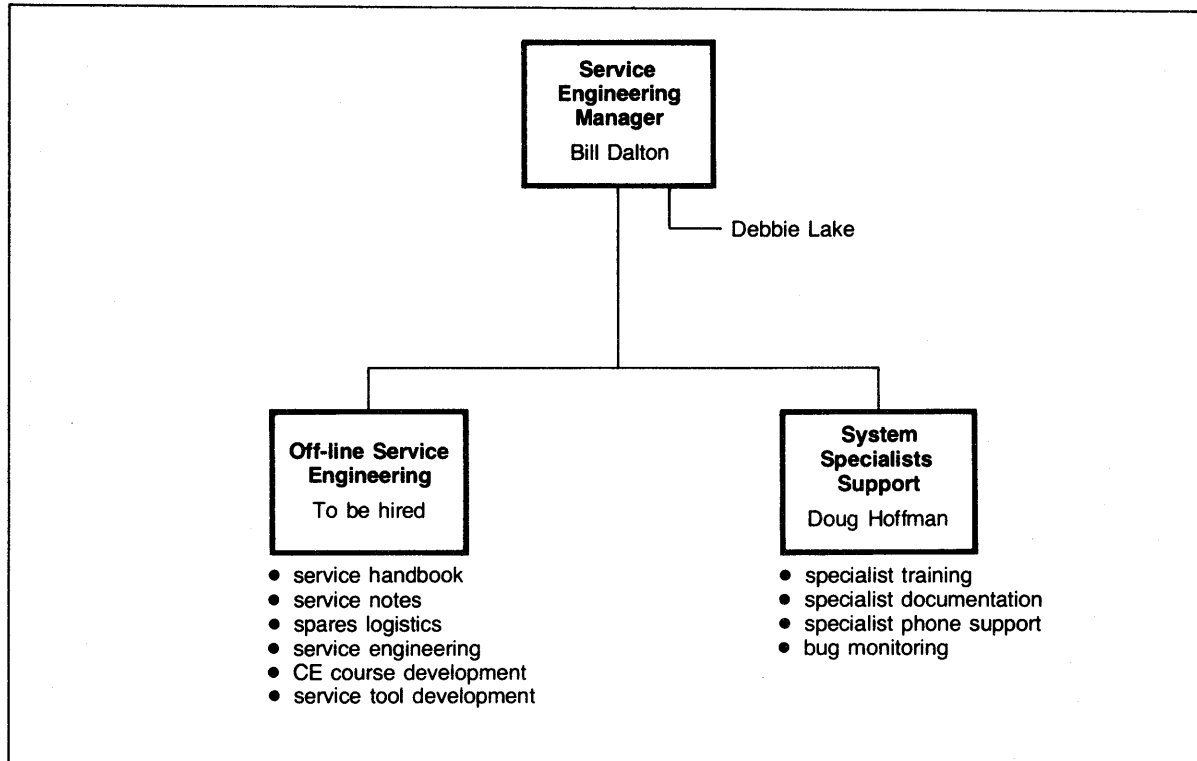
Service Engineering Manager
Bill Dalton

Debbie Lake

Off-line Service Engineering
To be hired

- service handbook
- service notes
- spares logistics
- service engineering
- CE course development
- service tool development

System Specialists Support
Doug Hoffman

- specialist training
- specialist documentation
- specialist phone support
- bug monitoring